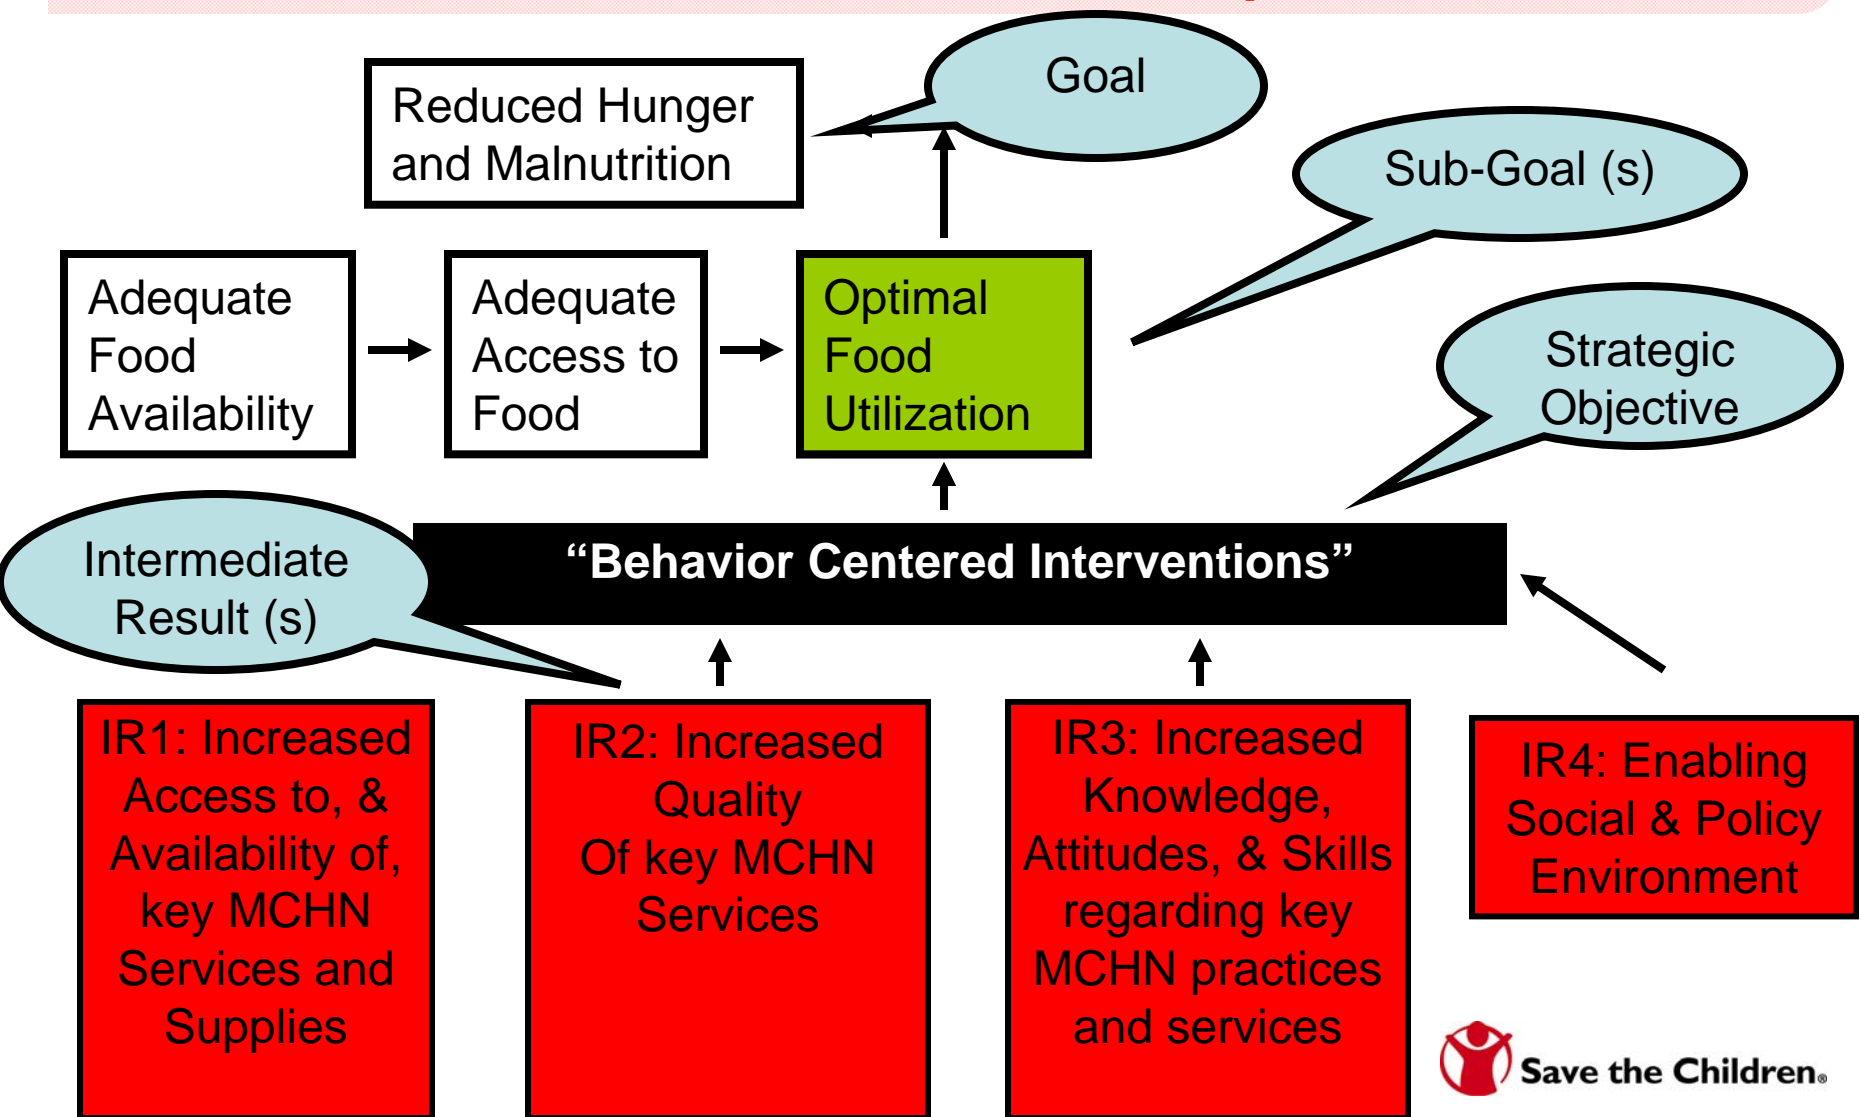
Goal

Reduced Hunger and Malnutrition

Sub-Goal (s)

Adequate Food Availability

Adequate Access to Food

Optimal Food Utilization

Strategic Objective

Intermediate Result (s)

“Behavior Centered Interventions”

IR1: Increased Access to, & Availability of, key MCHN Services and Supplies

IR2: Increased Quality Of key MCHN Services

IR3: Increased Knowledge, Attitudes, & Skills regarding key MCHN practices and services

IR4: Enabling Social & Policy Environment

Save the Children.